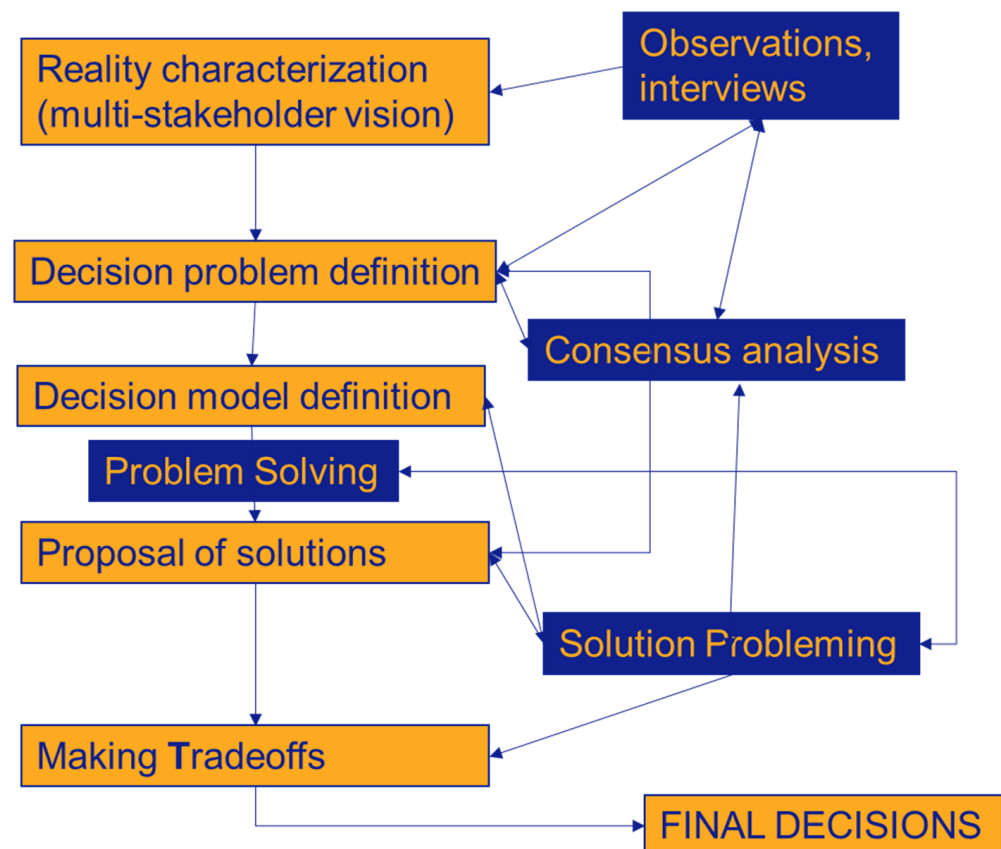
Reality characterization (multi-stakeholder vision)

Observations, interviews

Decision problem definition

Consensus analysis

Decision model definition

Problem Solving

Proposal of solutions

Solution Probleming

Making Tradeoffs

FINAL DECISIONS